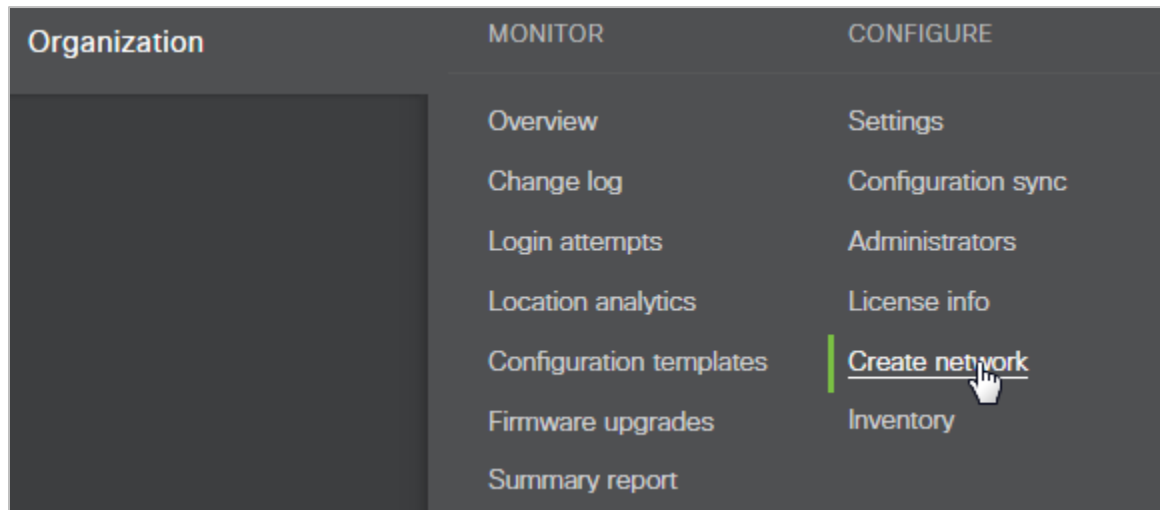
Organization

MONITOR

Overview

Change log

Login attempts

Location analytics

Configuration templates

Firmware upgrades

Summary report

CONFIGURE

Settings

Configuration sync

Administrators

License info

Create network

Inventory